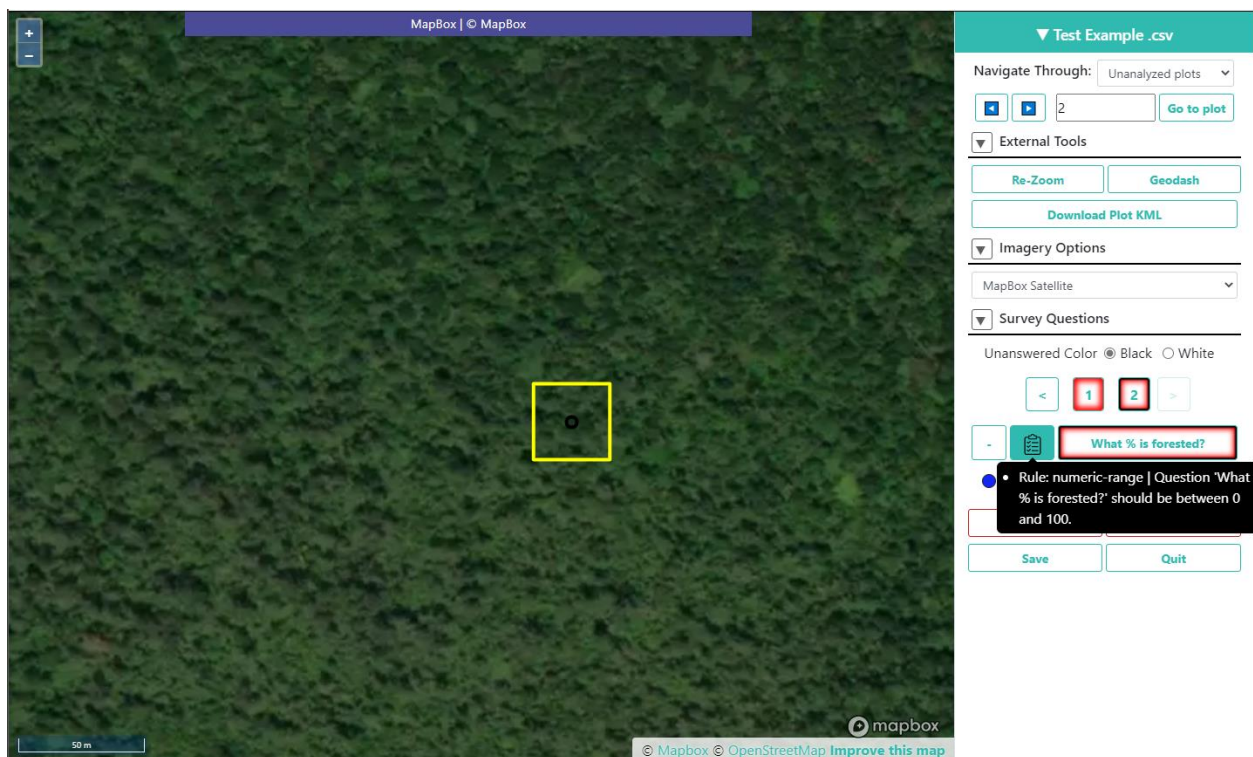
+
−
MapBox | © MapBox

▼ Test Example .csv
Navigate Through: Unanalyzed plots
2 Go to plot
External Tools
Re-Zoom Geodash
Download Plot KML
Imagery Options
MapBox Satellite
Survey Questions
Unanswered Color Black White
< 1 2 >
- What % is forested?
• Rule: numeric-range | Question 'What % is forested?' should be between 0 and 100.
Save Quit

mapbox
50 m
© Mapbox © OpenStreetMap Improve this map